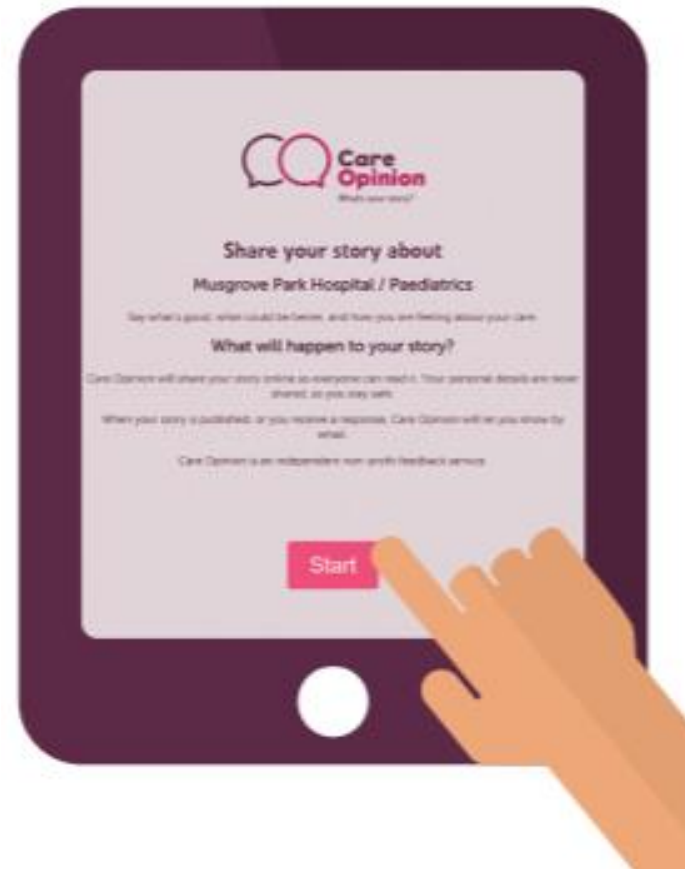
Care Opinion

What's your story?

Share your story about

Musgrove Park Hospital / Paediatrics

Say what's good, what could be better, and how you are feeling about your care.

What will happen to your story?

Care Opinion will share your story online so everyone can read it. Your personal details are never shared, so you stay safe.

When your story is published, or you receive a response, Care Opinion will let you know by email.

Care Opinion is an independent non-profit feedback service.

Start